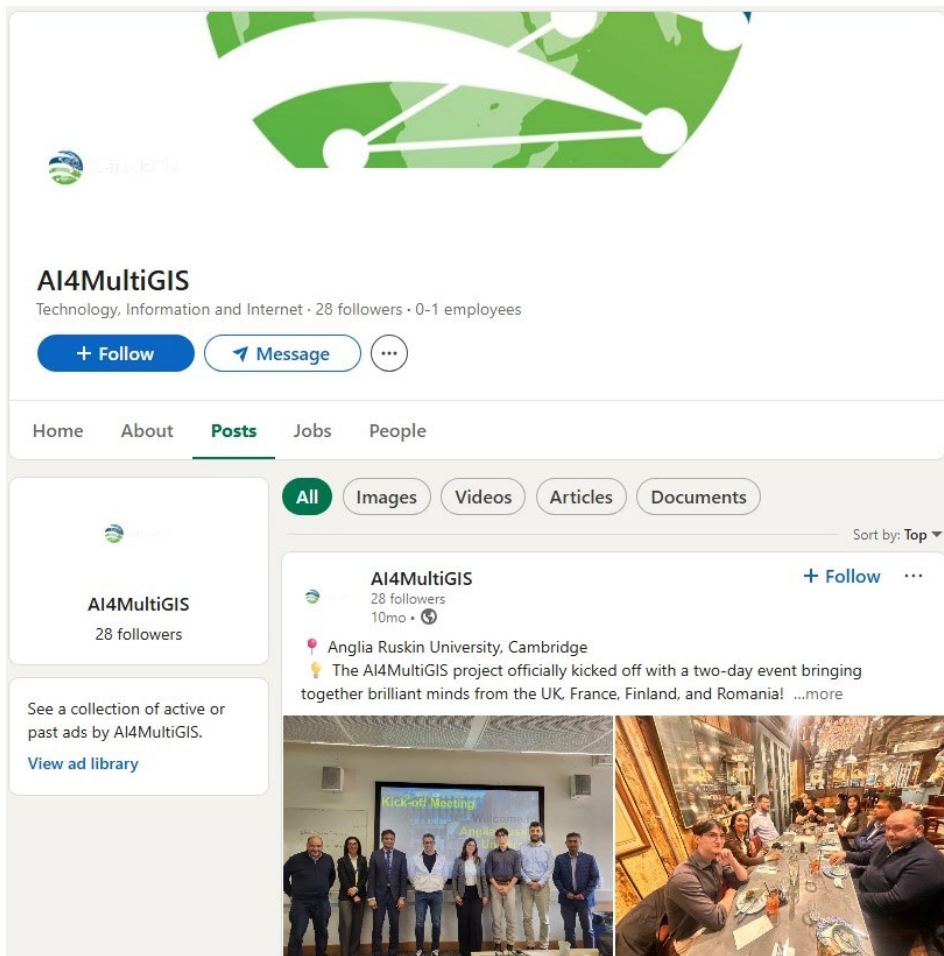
AI4MultiGIS

Technology, Information and Internet · 28 followers · 0-1 employees

+ Follow

Message

···

Home About Posts Jobs People

AI4MultiGIS
28 followers

See a collection of active or past ads by AI4MultiGIS.

View ad library

All Images Videos Articles Documents

Sort by: Top

AI4MultiGIS
28 followers
10mo ·

+ Follow

···

📍 Anglia Ruskin University, Cambridge
💡 The AI4MultiGIS project officially kicked off with a two-day event bringing together brilliant minds from the UK, France, Finland, and Romania! ...more

Kick-off Meeting
Welcome to
Anglia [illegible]
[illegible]